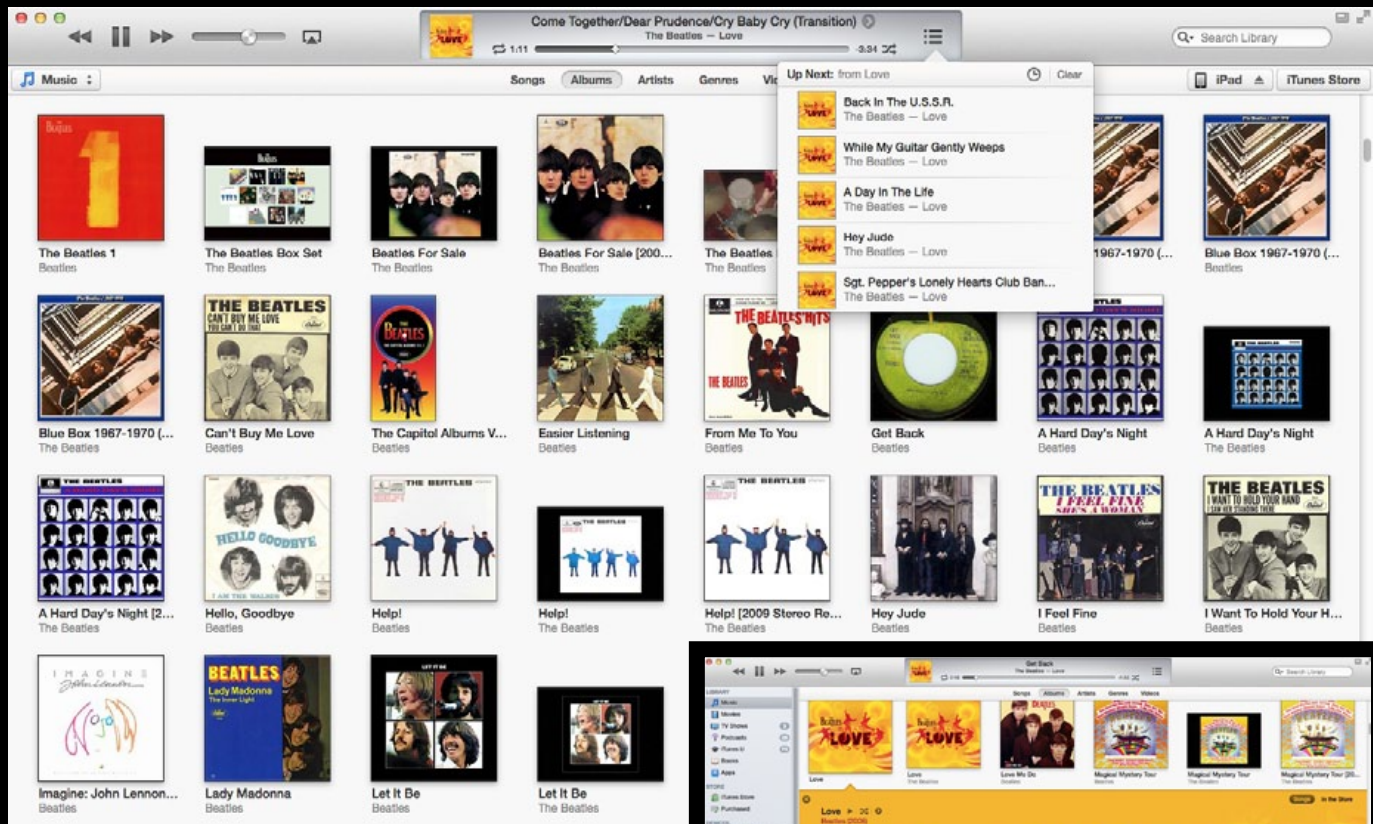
Come Together/Dear Prudence/Cry Baby Cry (Transition)
The Beatles — Love
1:11
-3:34

Search Library

Music

Songs Albums Artists Genres Vi

iPad
iTunes Store

Up Next: from Love
Clear

Back In The U.S.S.R.
The Beatles — Love

While My Guitar Gently Weeps
The Beatles — Love

A Day In The Life
The Beatles — Love

Hey Jude
The Beatles — Love

Sgt. Pepper's Lonely Hearts Club Ban...
The Beatles — Love

The Beatles 1
Beatles

The Beatles Box Set
The Beatles

Beatles For Sale
The Beatles

Beatles For Sale [200...
The Beatles

The Beatles
The Beatles

1967-1970 (...

Blue Box 1967-1970 (...
Beatles

Blue Box 1967-1970 (...
The Beatles

Can't Buy Me Love
Beatles

The Capitol Albums V...
Beatles

Easier Listening
Beatles

From Me To You
Beatles

Get Back
Beatles

A Hard Day's Night
Beatles

A Hard Day's Night
The Beatles

A Hard Day's Night [2...
The Beatles

Hello, Goodbye
Beatles

Help!
Beatles

Help!
The Beatles

Help! [2009 Stereo Re...
The Beatles

Hey Jude
Beatles

I Feel Fine
Beatles

I Want To Hold Your H...
Beatles

Imagine: John Lennon...
Beatles

Lady Madonna
Beatles

Let It Be
Beatles

Let It Be
The Beatles

Get Back
The Beatles — Love

Search Library

LIBRARY
Music
Movies
TV Shows
Podcasts
iTunes U
Books
Apps
STORE
iTunes Store
Purchased

Songs Albums Artists Genres Videos

Love
Love
The Beatles
Love Me Do
Magical Mystery Tour
Magical Mystery Tour
Magical Mystery Tour [20...

Love
Beatles (2006)
Songs
In the Store